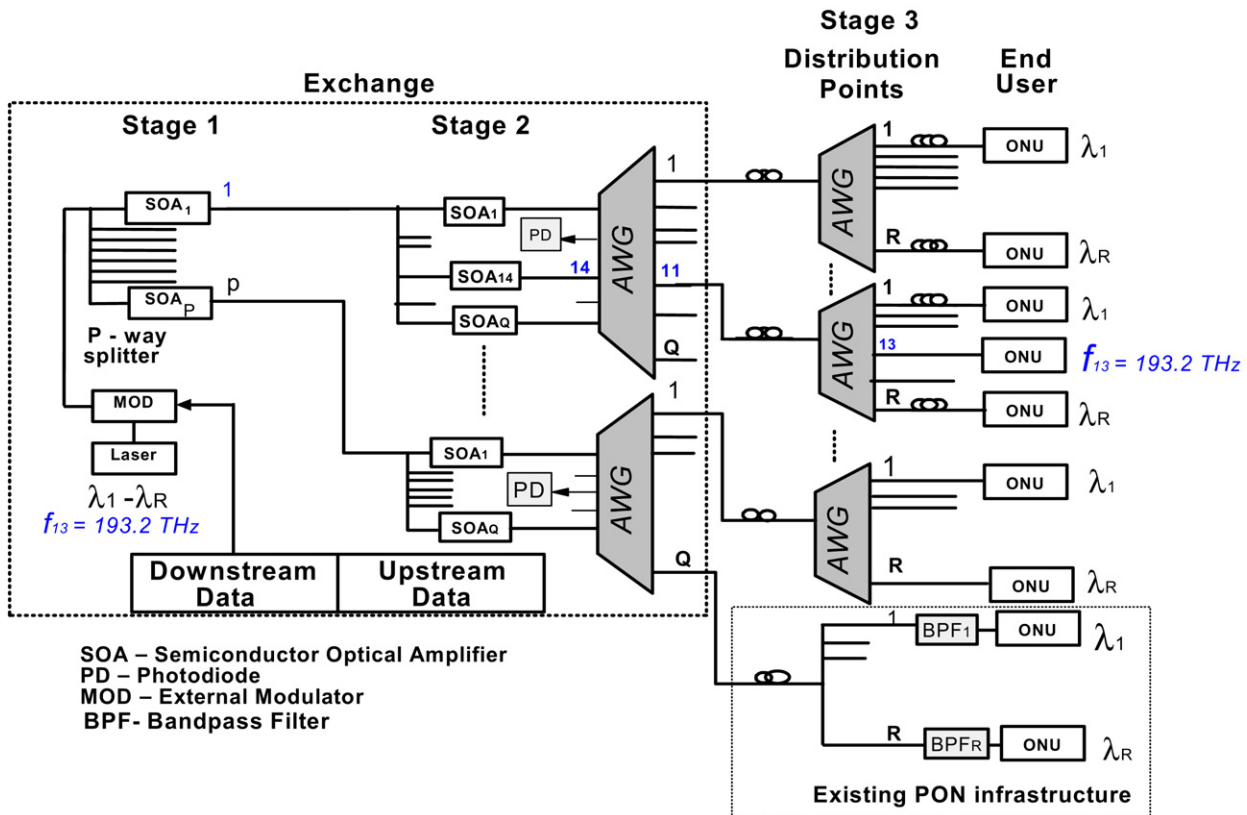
Exchange

Stage 1

Stage 2

Stage 3

Distribution Points

End User

$SOA_1$ 1

$SOA_P$ p

P - way splitter

MOD

Laser

$\lambda_1 - \lambda_R$

$f_{13}$ = 193.2 THz

$SOA_1$

PD

$SOA_{14}$ 14

$SOA_Q$

AWG

1

11

Q

$SOA_1$

PD

$SOA_Q$

AWG

1

Q

Downstream Data

Upstream Data

AWG

1

R

ONU $\lambda_1$

ONU $\lambda_R$

AWG

1

13

R

ONU $\lambda_1$

ONU $f_{13}$ = 193.2 THz

ONU $\lambda_R$

AWG

1

R

ONU $\lambda_1$

ONU $\lambda_R$

1

$BPF_1$ ONU $\lambda_1$

R

$BPF_R$ ONU $\lambda_R$

Existing PON infrastructure

SOA – Semiconductor Optical Amplifier
PD – Photodiode
MOD – External Modulator
BPF- Bandpass Filter